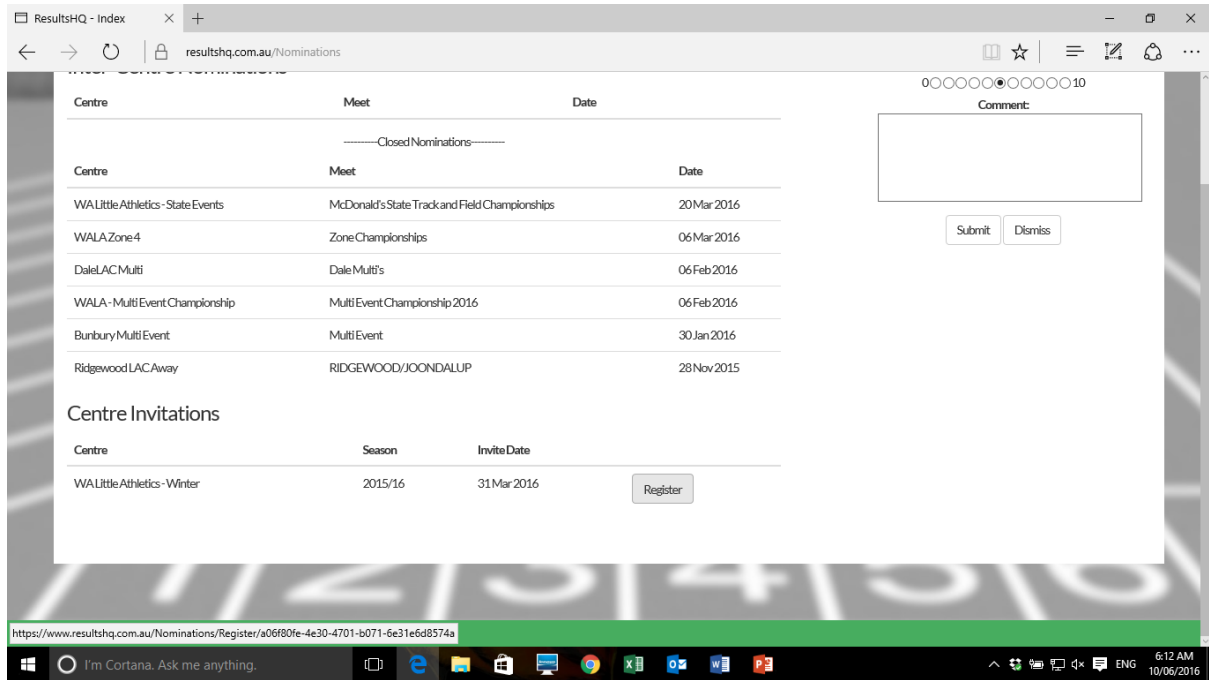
ResultsHQ - Index

resultshq.com.au/Nominations

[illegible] Nominations

| Centre | Meet | Date |
|---|---|---|

---------Closed Nominations---------

| Centre | Meet | Date |
|---|---|---|
| WA Little Athletics - State Events | McDonald's State Track and Field Championships | 20 Mar 2016 |
| WALA Zone 4 | Zone Championships | 06 Mar 2016 |
| Dale LAC Multi | Dale Multi's | 06 Feb 2016 |
| WALA - Multi Event Championship | Multi Event Championship 2016 | 06 Feb 2016 |
| Bunbury Multi Event | Multi Event | 30 Jan 2016 |
| Ridgewood LAC Away | RIDGEWOOD/JOONDALUP | 28 Nov 2015 |

Centre Invitations

| Centre | Season | Invite Date | |
|---|---|---|---|
| WA Little Athletics - Winter | 2015/16 | 31 Mar 2016 | Register |

0 10
Comment:

Submit Dismiss

https://www.resultshq.com.au/Nominations/Register/a06f80fe-4e30-4701-b071-6e31e6d8574a

I'm Cortana. Ask me anything.

ENG 6:12 AM 10/06/2016